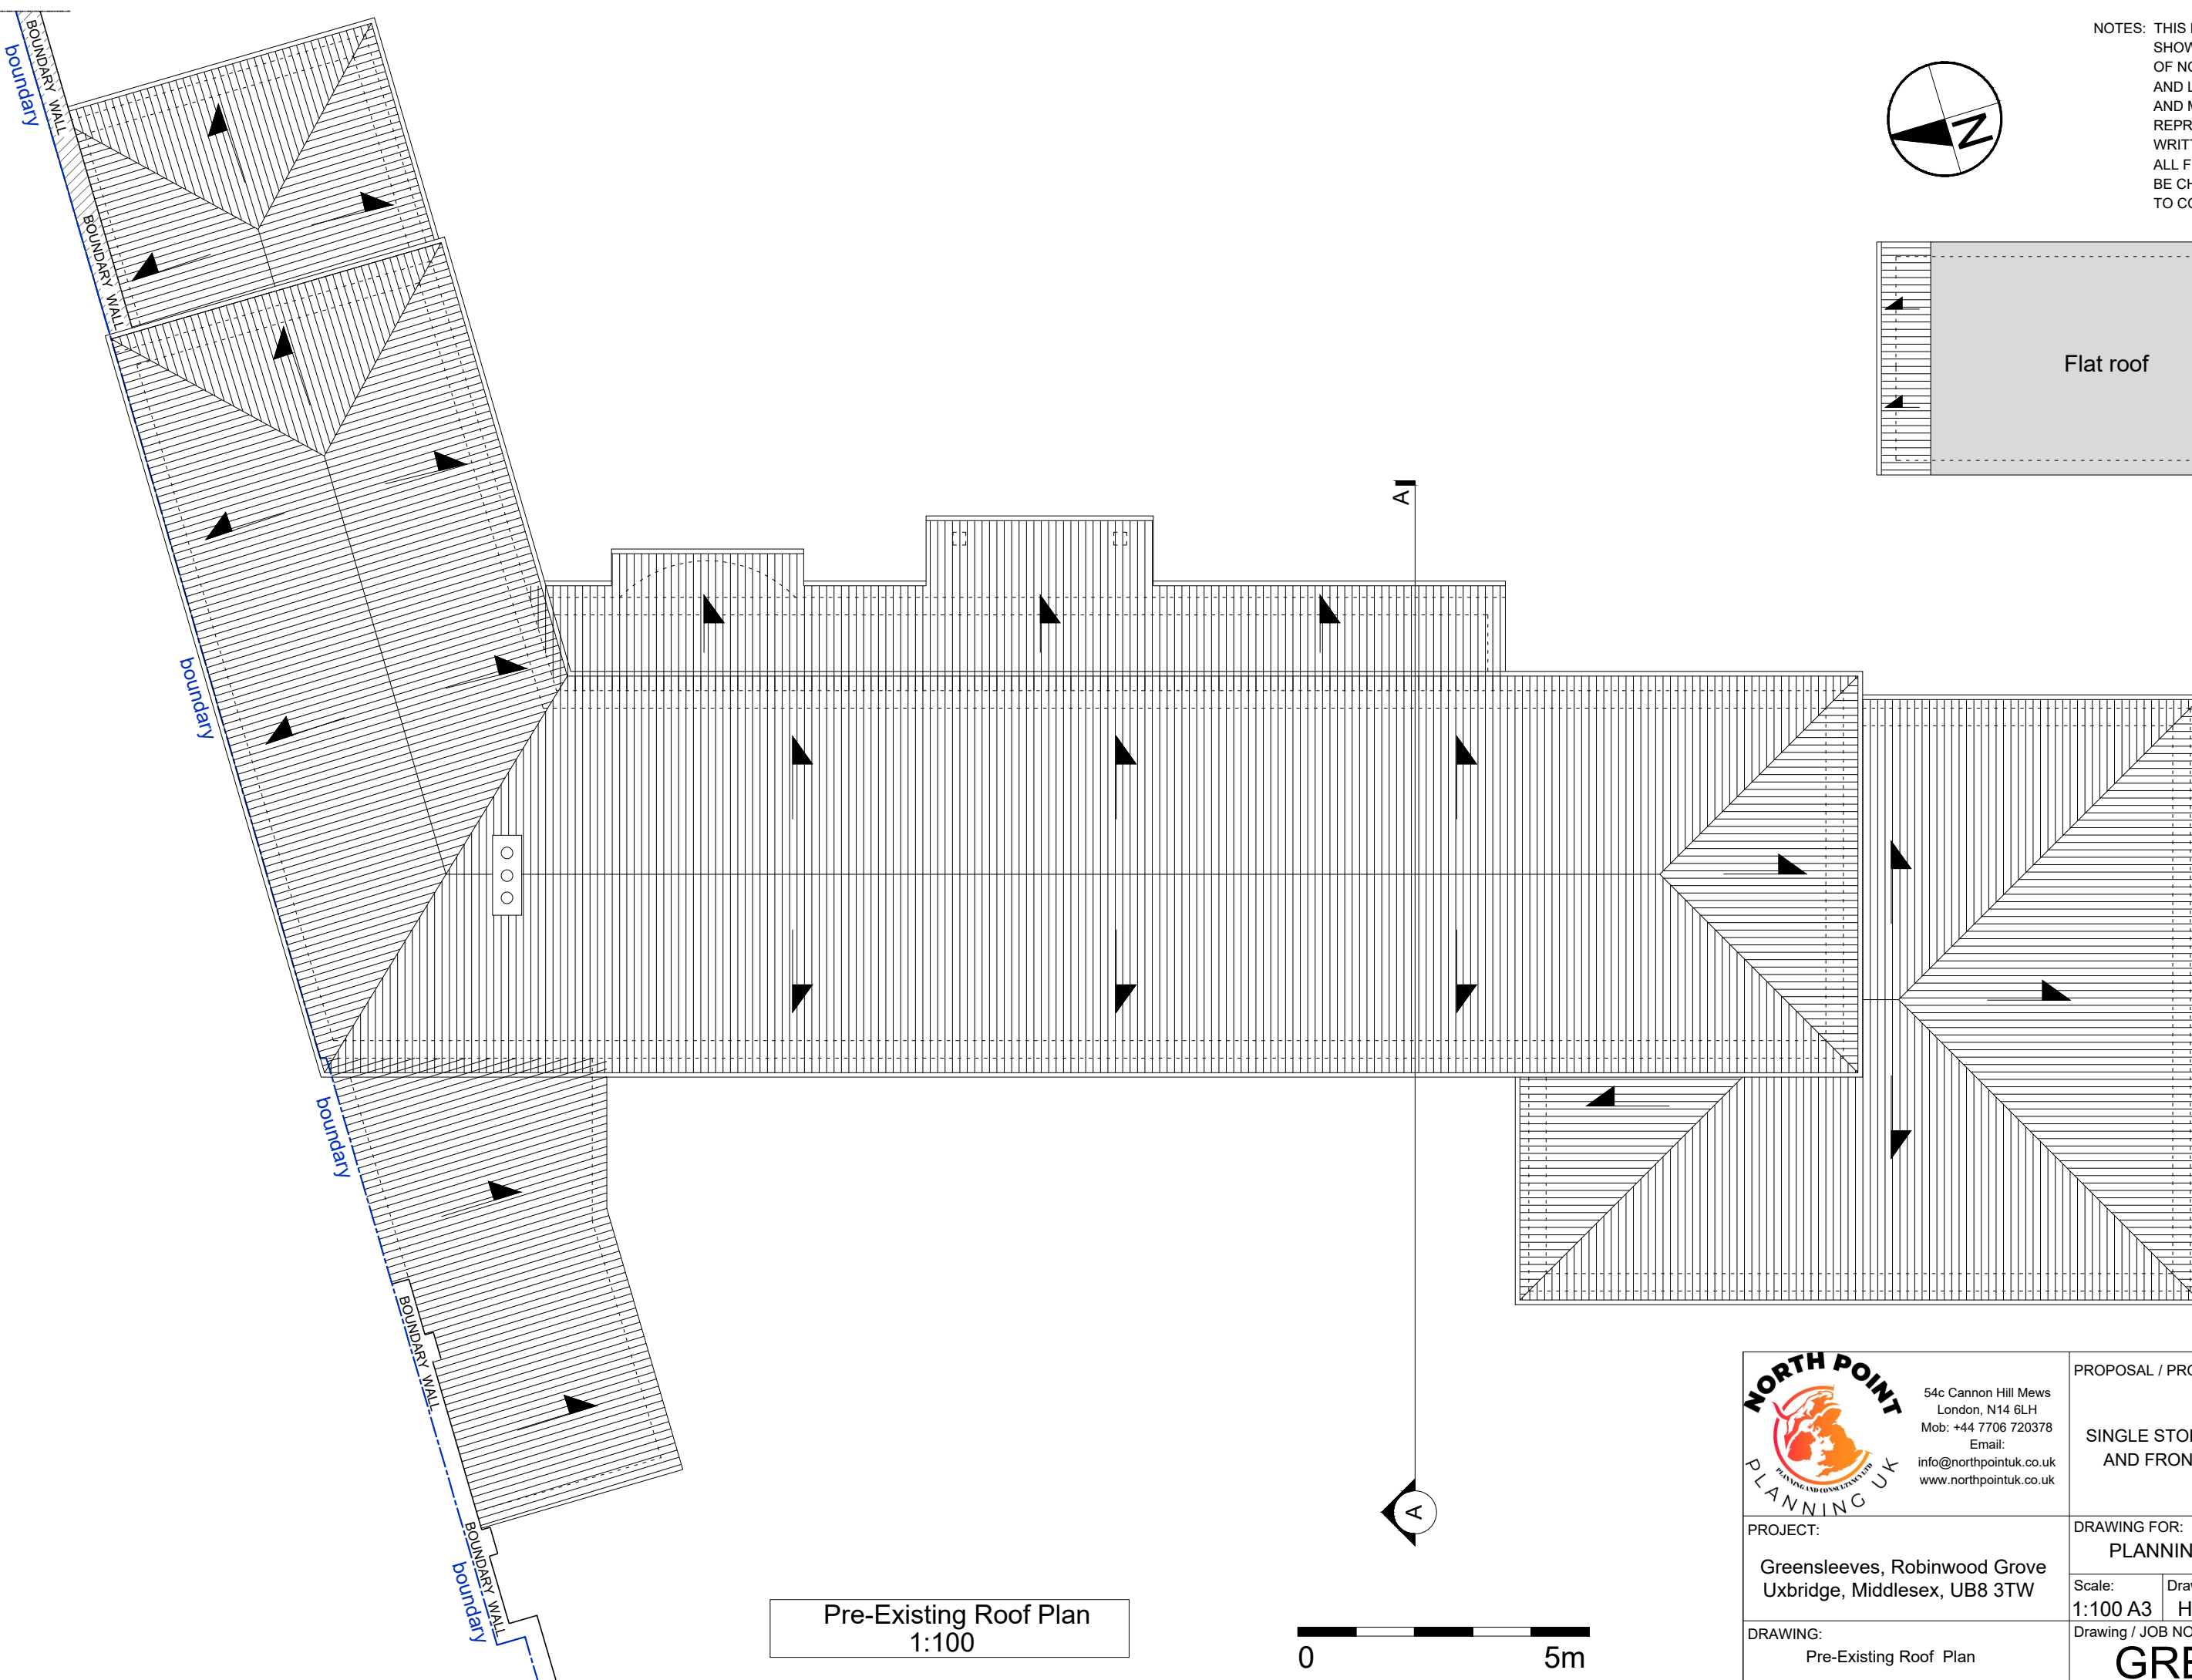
NOTES: THIS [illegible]
SHOW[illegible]
OF NO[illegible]
AND L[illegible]
AND M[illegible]
REPR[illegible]
WRIT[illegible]
ALL F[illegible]
BE CH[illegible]
TO CO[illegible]

N

BOUNDARY WALL
boundary
BOUNDARY WALL

Flat roof

A

boundary

boundary

BOUNDARY WALL

A

BOUNDARY WALL
boundary

NORTH POINT
PLANNING UK
PLANNING AND CONSULTANCY LTD

54c Cannon Hill Mews
London, N14 6LH
Mob: +44 7706 720378
Email:
info@northpointuk.co.uk
www.northpointuk.co.uk

PROPOSAL / PRO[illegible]

SINGLE STO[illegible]
AND FRON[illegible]

PROJECT:
Greensleeves, Robinwood Grove
Uxbridge, Middlesex, UB8 3TW

DRAWING FOR:
PLANNIN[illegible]

Scale:
1:100 A3

Dra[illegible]
H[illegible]

DRAWING:
Pre-Existing Roof Plan

Drawing / JOB NO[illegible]
GRE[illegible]

Pre-Existing Roof Plan
1:100

0
5m